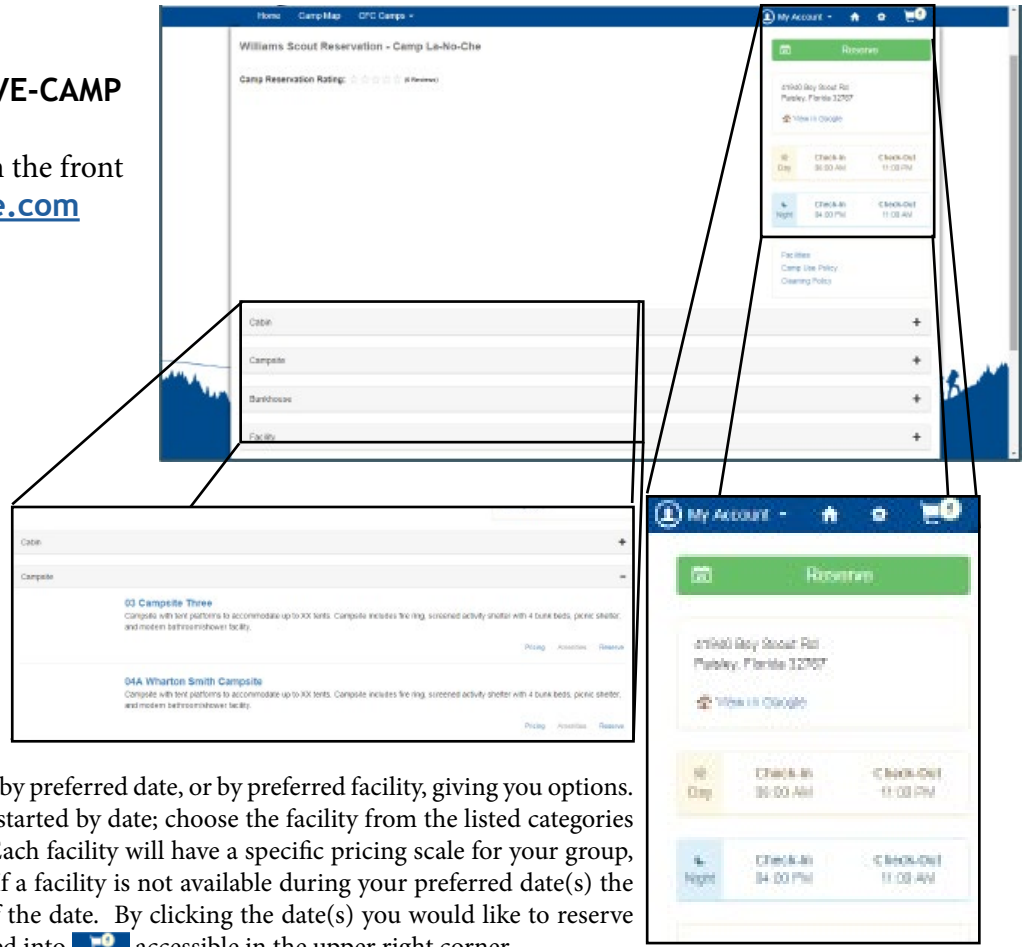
VE-CAMP

n the front
e.com

Home Camp Map CFC Camps ▾

My Account ▾ 0

Williams Scout Reservation - Camp La-No-Che

Camp Reservation Rating: (0 Reviews)

Reserve

21940 Boy Scout Rd
Paisley, Florida 32767

View in Google

Day Check-In 06:00 AM Check-Out 11:00 PM

Night Check-In 04:00 PM Check-Out 11:00 AM

Facilities
Camp Use Policy
Cleaning Policy

Cabin +

Campsite +

Bunkhouses +

Facility +

Cabin +

Campsite −

03 Campsite Three
Campsite with tent platforms to accommodate up to XX tents. Campsite includes fire ring, screened activity shelter with 4 bunk beds, picnic shelter, and modern bathroom/shower facility.

Pricing Amenities Reserve

04A Wharton Smith Campsite
Campsite with tent platforms to accommodate up to XX tents. Campsite includes fire ring, screened activity shelter with 4 bunk beds, picnic shelter, and modern bathroom/shower facility.

Pricing Amenities Reserve

My Account ▾ 0

Reserve

21940 Boy Scout Rd
Paisley, Florida 32767

View in Google

Day Check-In 06:00 AM Check-Out 11:00 PM

Night Check-In 04:00 PM Check-Out 11:00 AM

by preferred date, or by preferred facility, giving you options. started by date; choose the facility from the listed categories Each facility will have a specific pricing scale for your group, f a facility is not available during your preferred date(s) the f the date. By clicking the date(s) you would like to reserve ed into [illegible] accessible in the upper right corner